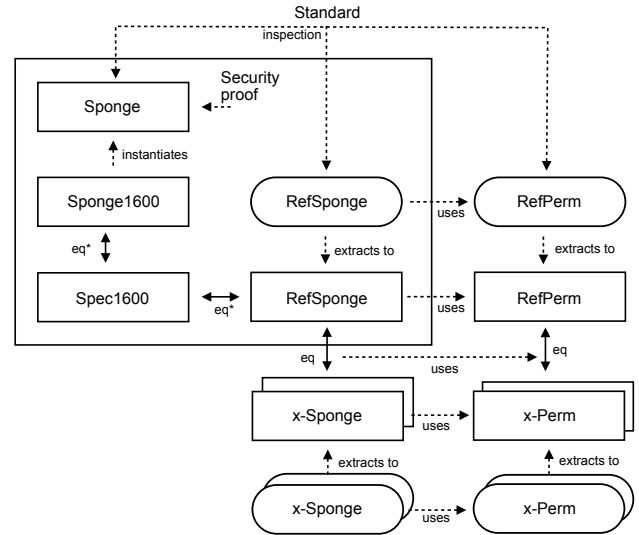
Standard
inspection

Security proof

Sponge

instantiates

Sponge1600

RefSponge

uses

RefPerm

eq*

extracts to

extracts to

Spec1600

eq*

RefSponge

uses

RefPerm

eq

uses

eq

x-Sponge

uses

x-Perm

extracts to

extracts to

x-Sponge

uses

x-Perm